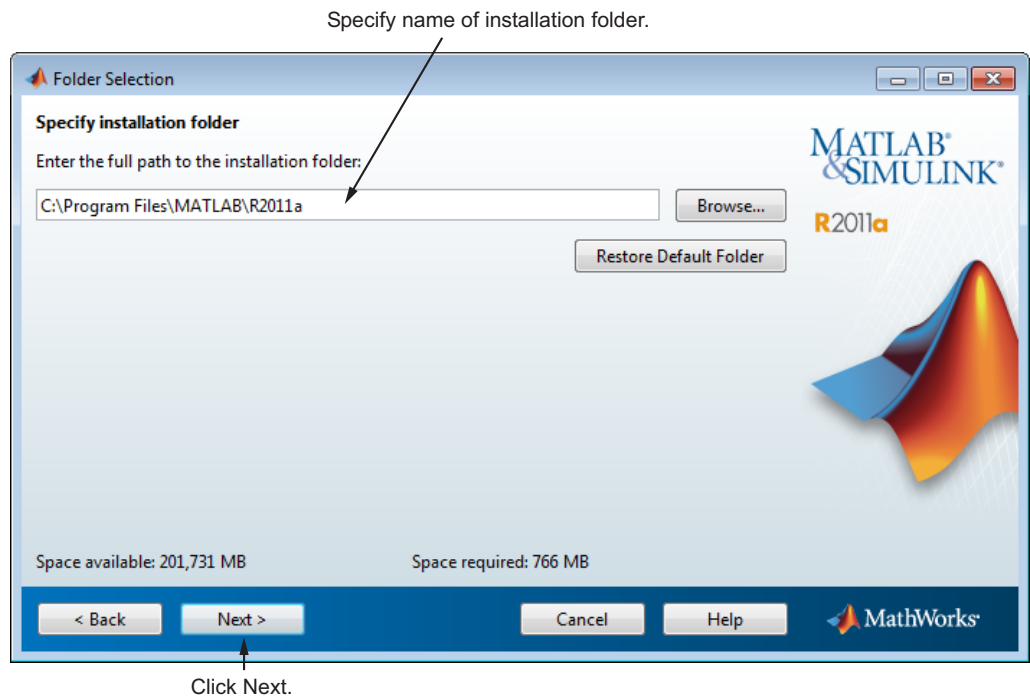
Specify name of installation folder.

Folder Selection

Specify installation folder

Enter the full path to the installation folder:

C:\Program Files\MATLAB\R2011a

Browse...

Restore Default Folder

MATLAB® &SIMULINK®

R2011a

Space available: 201,731 MB

Space required: 766 MB

< Back

Next >

Cancel

Help

MathWorks®

Click Next.